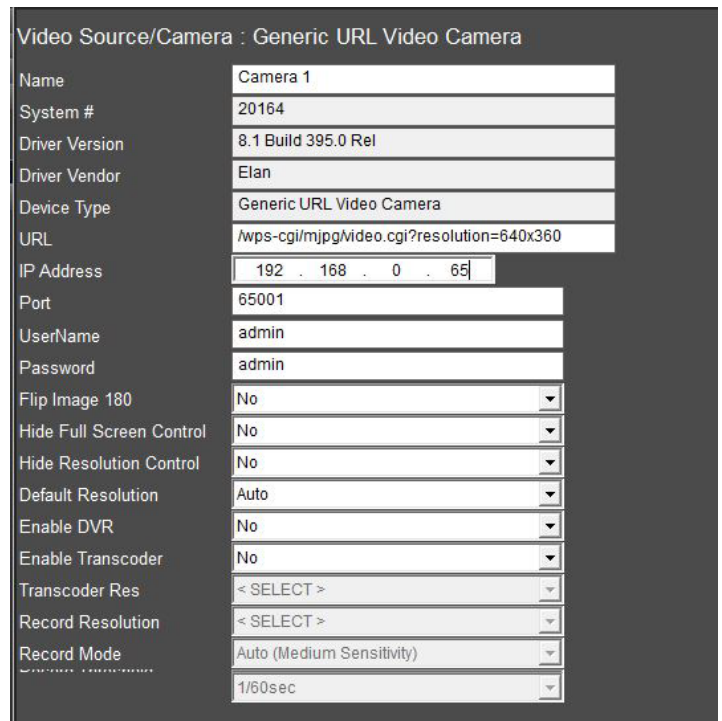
Video Source/Camera : Generic URL Video Camera

| | |
|---|---|
| Name | Camera 1 |
| System # | 20164 |
| Driver Version | 8.1 Build 395.0 Rel |
| Driver Vendor | Elan |
| Device Type | Generic URL Video Camera |
| URL | /wps-cgi/mjpg/video.cgi?resolution=640x360 |
| IP Address | 192 . 168 . 0 . 65 |
| Port | 65001 |
| UserName | admin |
| Password | admin |
| Flip Image 180 | No |
| Hide Full Screen Control | No |
| Hide Resolution Control | No |
| Default Resolution | Auto |
| Enable DVR | No |
| Enable Transcoder | No |
| Transcoder Res | < SELECT > |
| Record Resolution | < SELECT > |
| Record Mode | Auto (Medium Sensitivity) |
| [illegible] | 1/60sec |